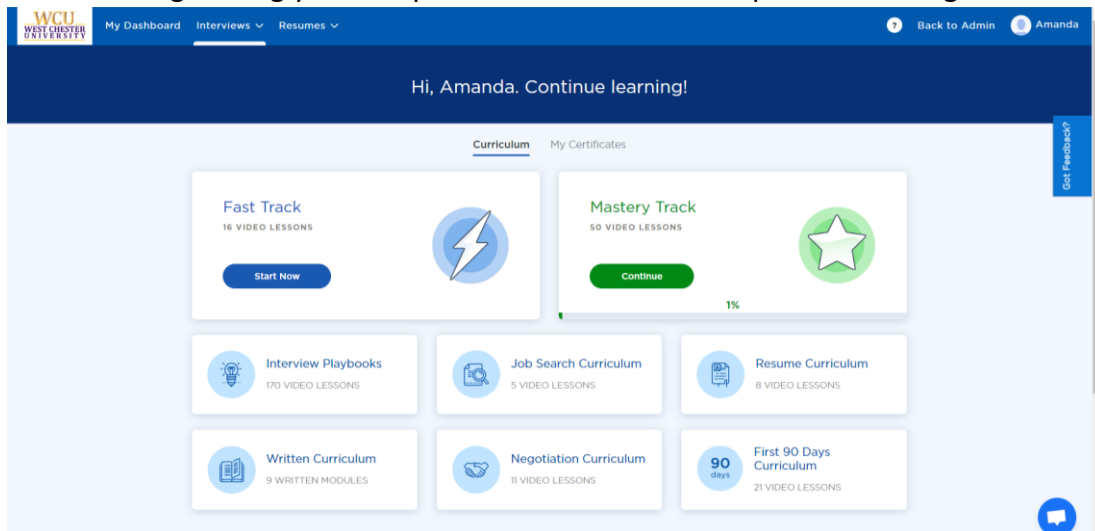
WCU WEST CHESTER UNIVERSITY

My Dashboard Interviews Resumes

? Back to Admin Amanda

Hi, Amanda. Continue learning!

Curriculum My Certificates

Got Feedback?

Fast Track
16 VIDEO LESSONS
Start Now

Mastery Track
50 VIDEO LESSONS
Continue
1%

Interview Playbooks
170 VIDEO LESSONS

Job Search Curriculum
5 VIDEO LESSONS

Resume Curriculum
8 VIDEO LESSONS

Written Curriculum
9 WRITTEN MODULES

Negotiation Curriculum
11 VIDEO LESSONS

90 days
First 90 Days Curriculum
21 VIDEO LESSONS